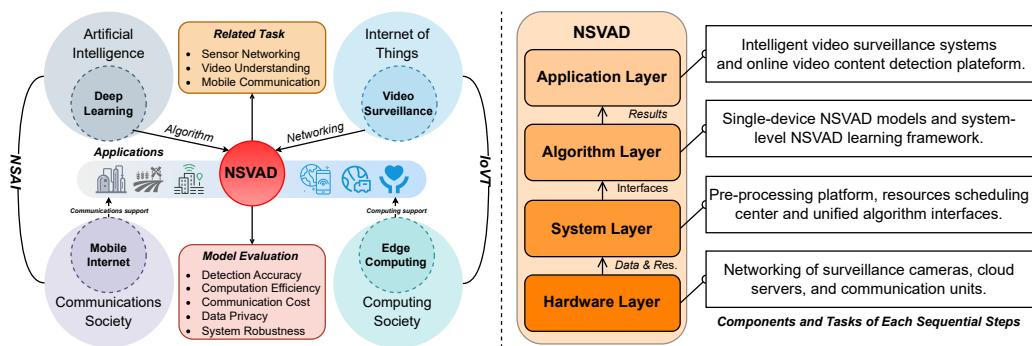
Artificial Intelligence

Deep Learning

Related Task
- Sensor Networking
- Video Understanding
- Mobile Communication

Internet of Things

Video Surveillance

Algorithm

Networking

NSAI

Applications

NSVAD

IoVT

Communications support

Computing support

Mobile Internet

Communications Society

Model Evaluation
- Detection Accuracy
- Computation Efficiency
- Communication Cost
- Data Privacy
- System Robustness

Edge Computing

Computing Society

NSVAD

Application Layer

Results

Algorithm Layer

Interfaces

System Layer

Data & Res.

Hardware Layer

Intelligent video surveillance systems and online video content detection plateform.

Single-device NSVAD models and system-level NSVAD learning framework.

Pre-processing platform, resources scheduling center and unified algorithm interfaces.

Networking of surveillance cameras, cloud servers, and communication units.

Components and Tasks of Each Sequential Steps